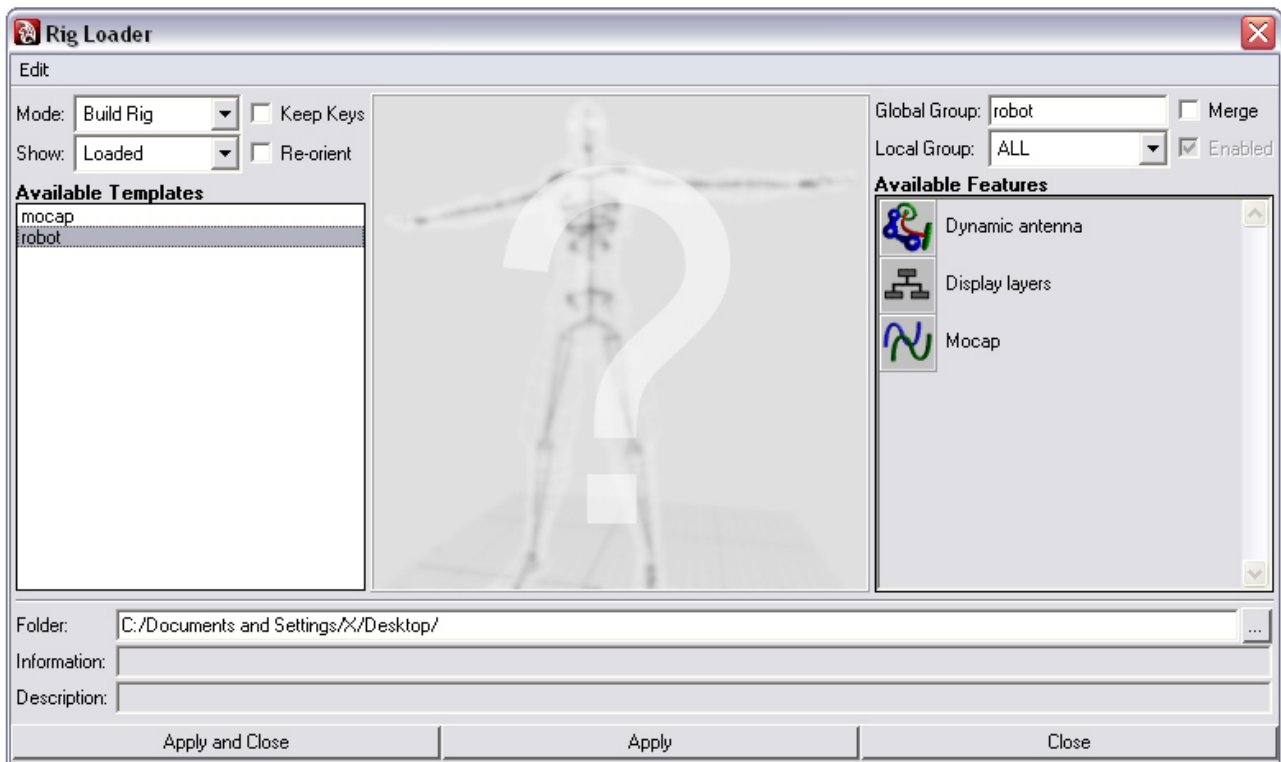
Rig Loader

Edit

Mode: Build Rig
Keep Keys
Show: Loaded
Re-orient

Available Templates
mocap
robot

?

Global Group: robot
Merge
Local Group: ALL
Enabled

Available Features
Dynamic antenna
Display layers
Mocap

Folder: C:/Documents and Settings/X/Desktop/ ...
Information:
Description:

Apply and Close
Apply
Close